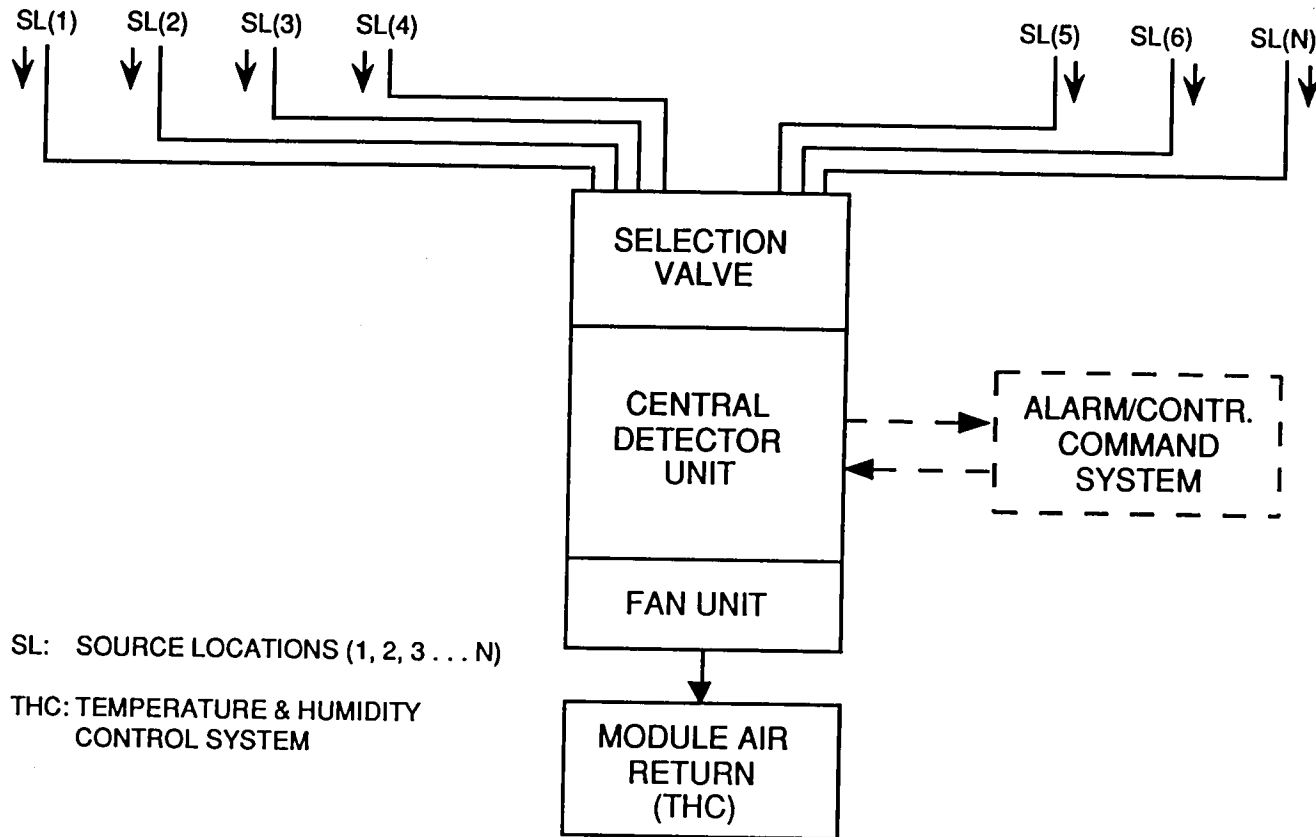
SL(1) SL(2) SL(3) SL(4)

SL(5) SL(6) SL(N)

SELECTION VALVE

CENTRAL DETECTOR UNIT

ALARM/CONTR. COMMAND SYSTEM

FAN UNIT

SL: SOURCE LOCATIONS (1, 2, 3 . . . N)

THC: TEMPERATURE & HUMIDITY CONTROL SYSTEM

MODULE AIR RETURN (THC)